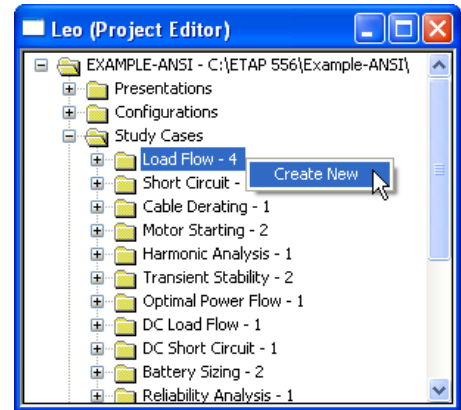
Leo (Project Editor)

EXAMPLE-ANSI - C:\ETAP 556\Example-ANSI\
Presentations
Configurations
Study Cases
Load Flow - 4
Create New
Short Circuit -
Cable Derating - 1
Motor Starting - 2
Harmonic Analysis - 1
Transient Stability - 2
Optimal Power Flow - 1
DC Load Flow - 1
DC Short Circuit - 1
Battery Sizing - 2
Reliability Analysis - 1